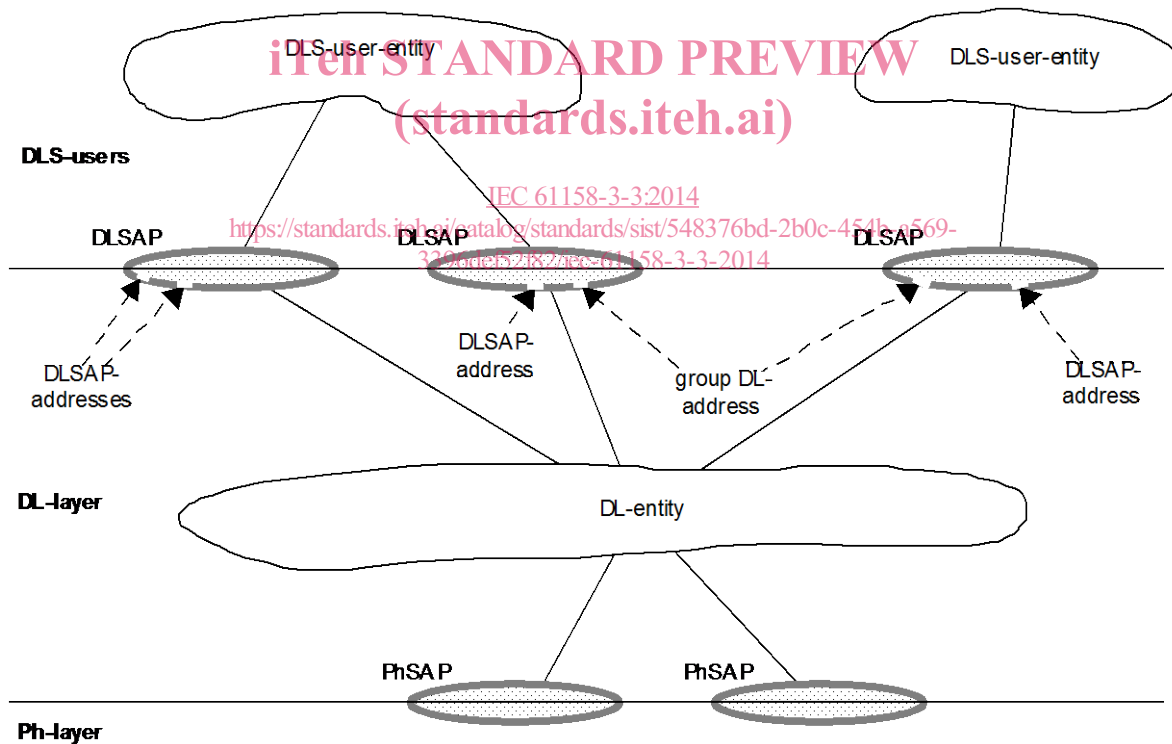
DLS-user-entity

iTeh STANDARD PREVIEW
(standards.iteh.ai)

DLS-user-entity

DLS-users

IEC 61158-3-3:2014
https://standards.iteh.ai/catalog/standards/sist/548376bd-2b0c-454b-a569-339bdef52f82/iec-61158-3-3-2014

DLSAP

DLSAP

DLSAP

DLSAP-address

DLSAP-addresses

group DL-address

DLSAP-address

DL-layer

DL-entity

PhSAP

PhSAP

Ph-layer